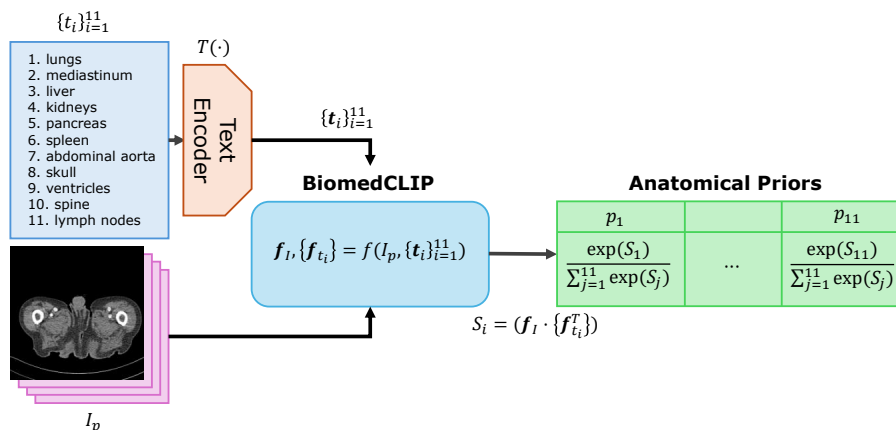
$\{t_i\}_{i=1}^{11}$

1. lungs
2. mediastinum
3. liver
4. kidneys
5. pancreas
6. spleen
7. abdominal aorta
8. skull
9. ventricles
10. spine
11. lymph nodes

$T(\cdot)$

Text Encoder

$\{\boldsymbol{t}_i\}_{i=1}^{11}$

BiomedCLIP

$\boldsymbol{f}_I, \{\boldsymbol{f}_{t_i}\} = f(I_p, \{\boldsymbol{t}_i\}_{i=1}^{11})$

Anatomical Priors

| $p_1$ | | $p_{11}$ |
|---|---|---|
| $\frac{\exp(S_1)}{\sum_{j=1}^{11}\exp(S_j)}$ | ... | $\frac{\exp(S_{11})}{\sum_{j=1}^{11}\exp(S_j)}$ |

$S_i = (\boldsymbol{f}_I \cdot \{\boldsymbol{f}_{t_i}^T\})$

$I_p$